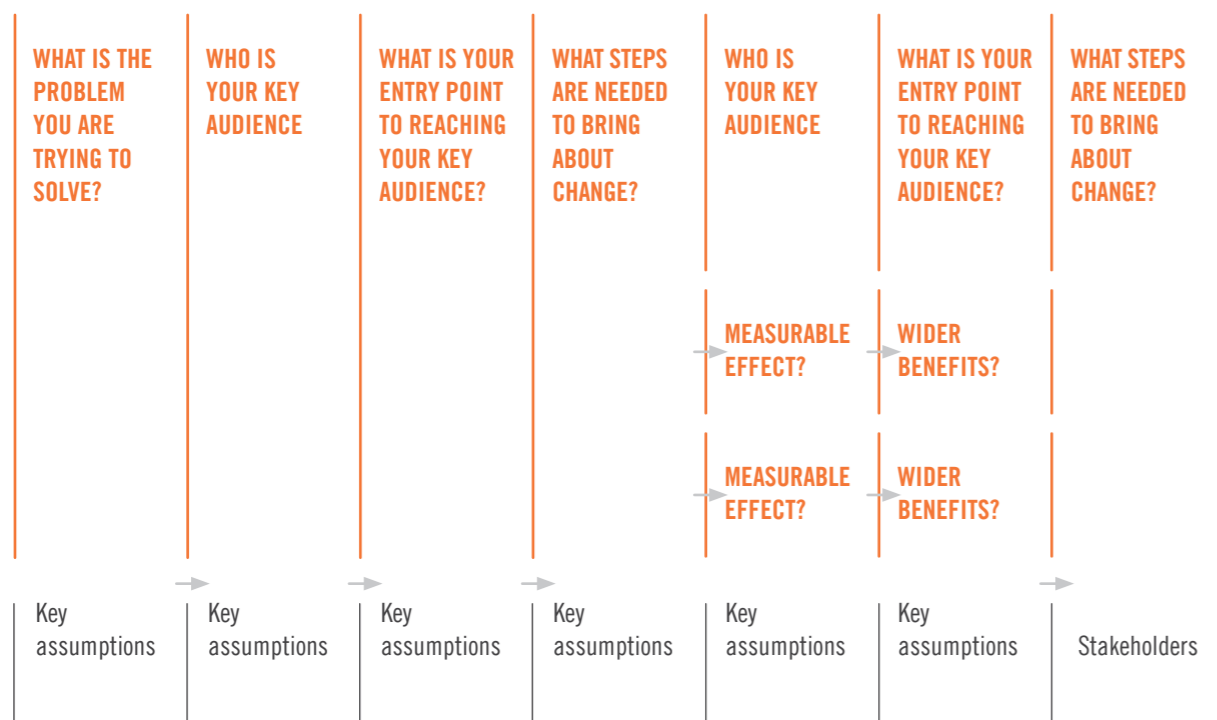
WHAT IS THE PROBLEM YOU ARE TRYING TO SOLVE?

WHO IS YOUR KEY AUDIENCE

WHAT IS YOUR ENTRY POINT TO REACHING YOUR KEY AUDIENCE?

WHAT STEPS ARE NEEDED TO BRING ABOUT CHANGE?

WHO IS YOUR KEY AUDIENCE

WHAT IS YOUR ENTRY POINT TO REACHING YOUR KEY AUDIENCE?

WHAT STEPS ARE NEEDED TO BRING ABOUT CHANGE?

MEASURABLE EFFECT?

WIDER BENEFITS?

MEASURABLE EFFECT?

WIDER BENEFITS?

Key assumptions

Key assumptions

Key assumptions

Key assumptions

Key assumptions

Key assumptions

Stakeholders